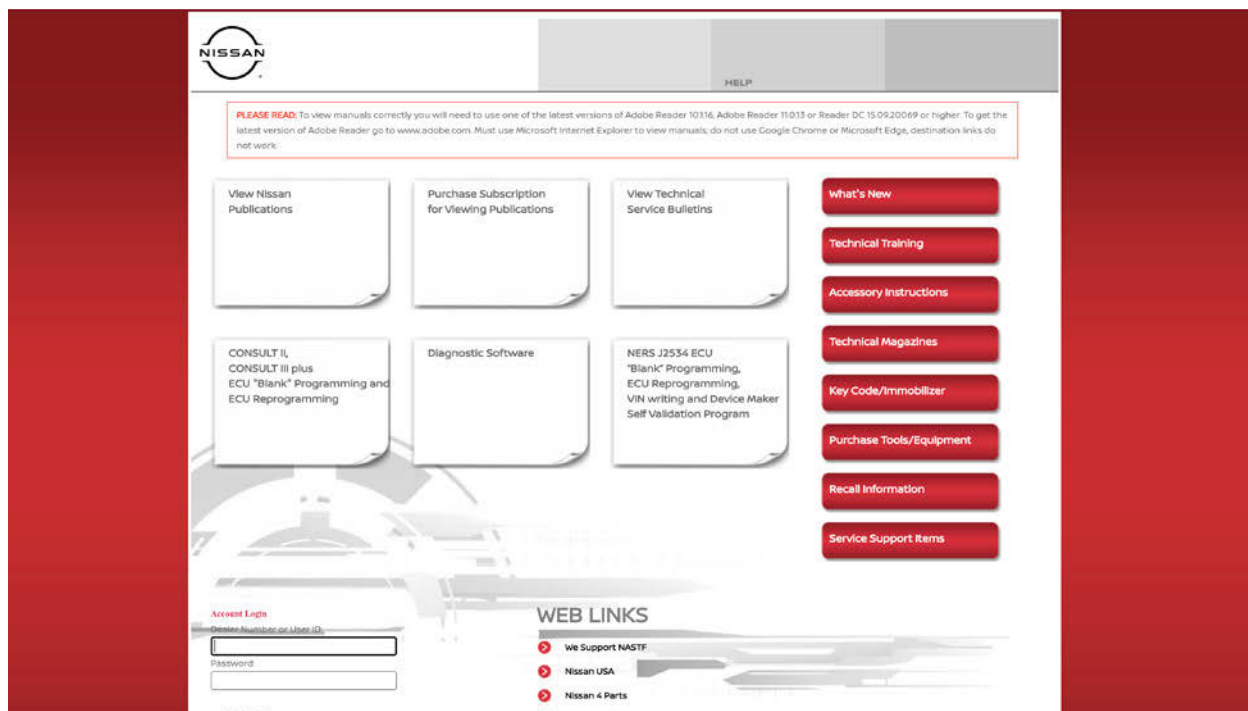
NISSAN

HELP

PLEASE READ: To view manuals correctly you will need to use one of the latest versions of Adobe Reader 10.1.16, Adobe Reader 11.0.13 or Reader DC 15.09.20069 or higher. To get the latest version of Adobe Reader go to www.adobe.com. Must use Microsoft Internet Explorer to view manuals; do not use Google Chrome or Microsoft Edge, destination links do not work.

View Nissan Publications

Purchase Subscription for Viewing Publications

View Technical Service Bulletins

CONSULT II, CONSULT III plus ECU "Blank" Programming and ECU Reprogramming

Diagnostic Software

NERS J2534 ECU "Blank" Programming, ECU Reprogramming, VIN writing and Device Maker Self Validation Program

What's New

Technical Training

Accessory Instructions

Technical Magazines

Key Code/Immobilizer

Purchase Tools/Equipment

Recall Information

Service Support Items

Account Login

Dealer Number or User ID

Password

WEB LINKS

We Support NASTF

Nissan USA

Nissan 4 Parts